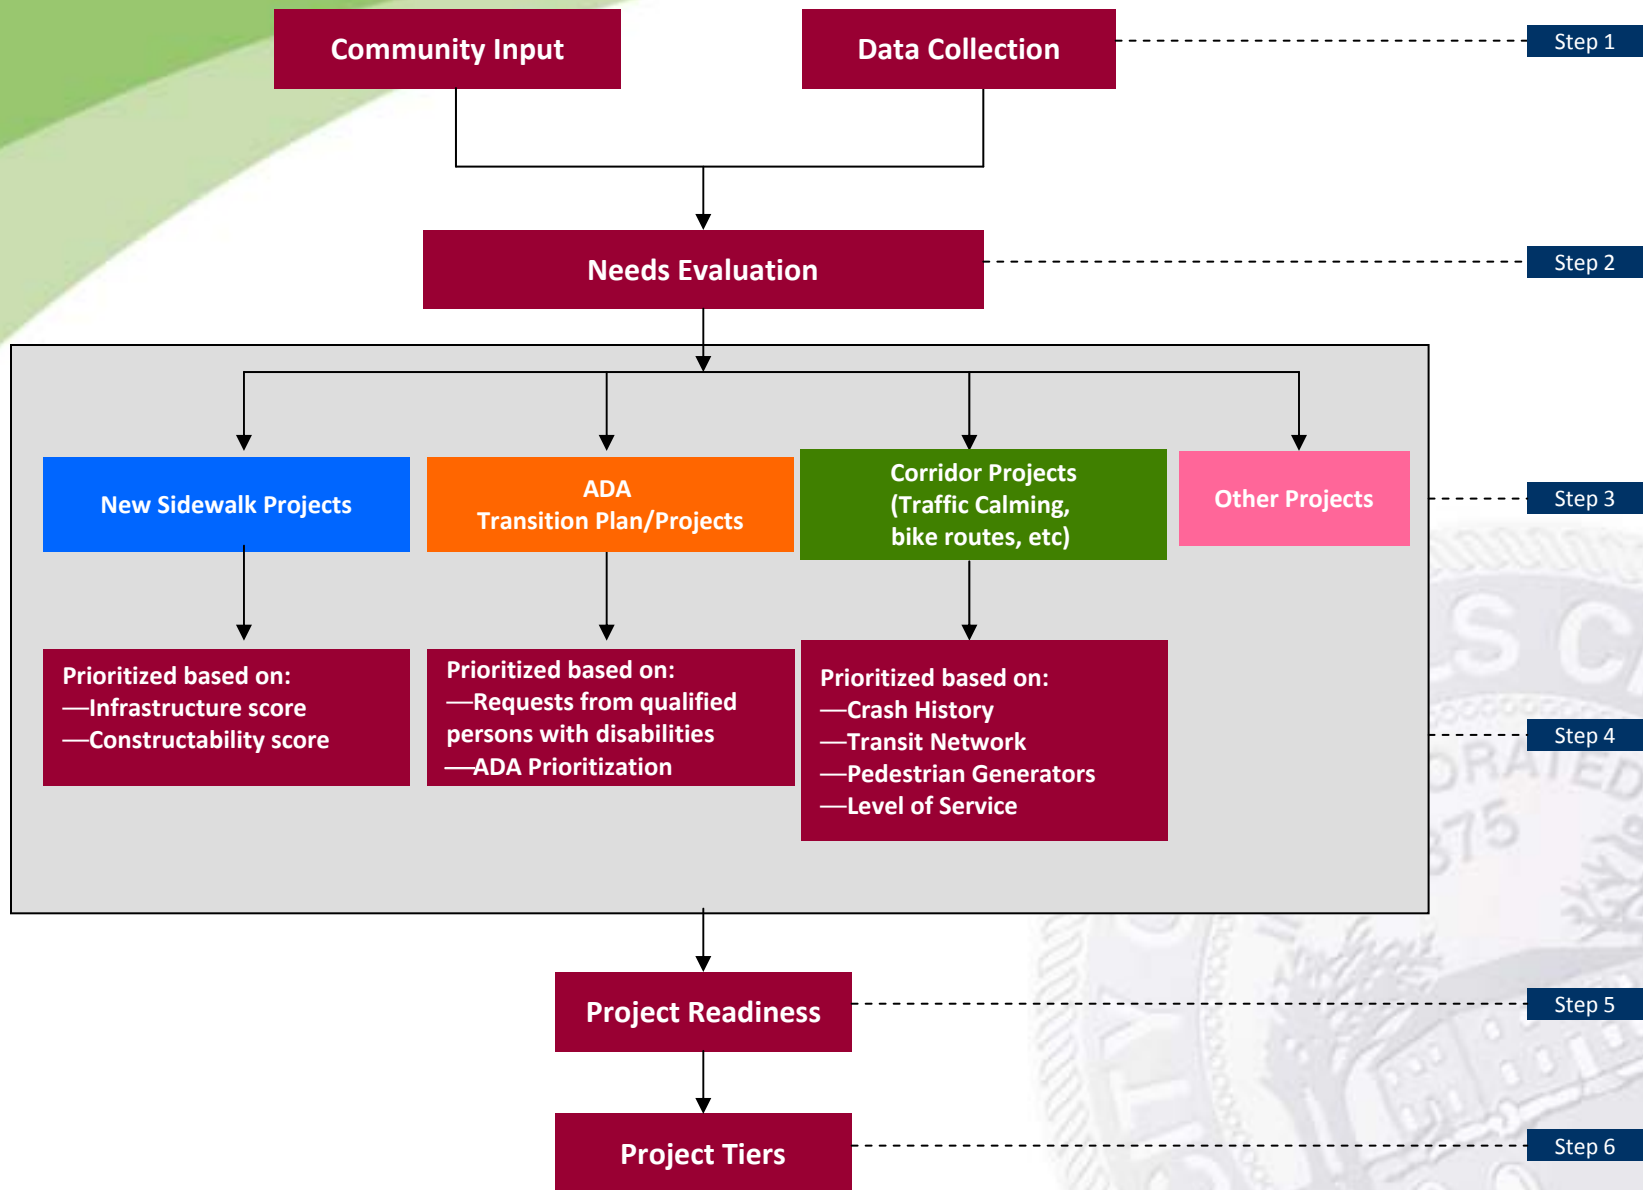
Community Input

Data Collection

Step 1

Needs Evaluation

Step 2

New Sidewalk Projects

ADA
Transition Plan/Projects

Corridor Projects
(Traffic Calming,
bike routes, etc)

Other Projects

Step 3

Prioritized based on:
—Infrastructure score
—Constructability score

Prioritized based on:
—Requests from qualified persons with disabilities
—ADA Prioritization

Prioritized based on:
—Crash History
—Transit Network
—Pedestrian Generators
—Level of Service

Step 4

Project Readiness

Step 5

Project Tiers

Step 6